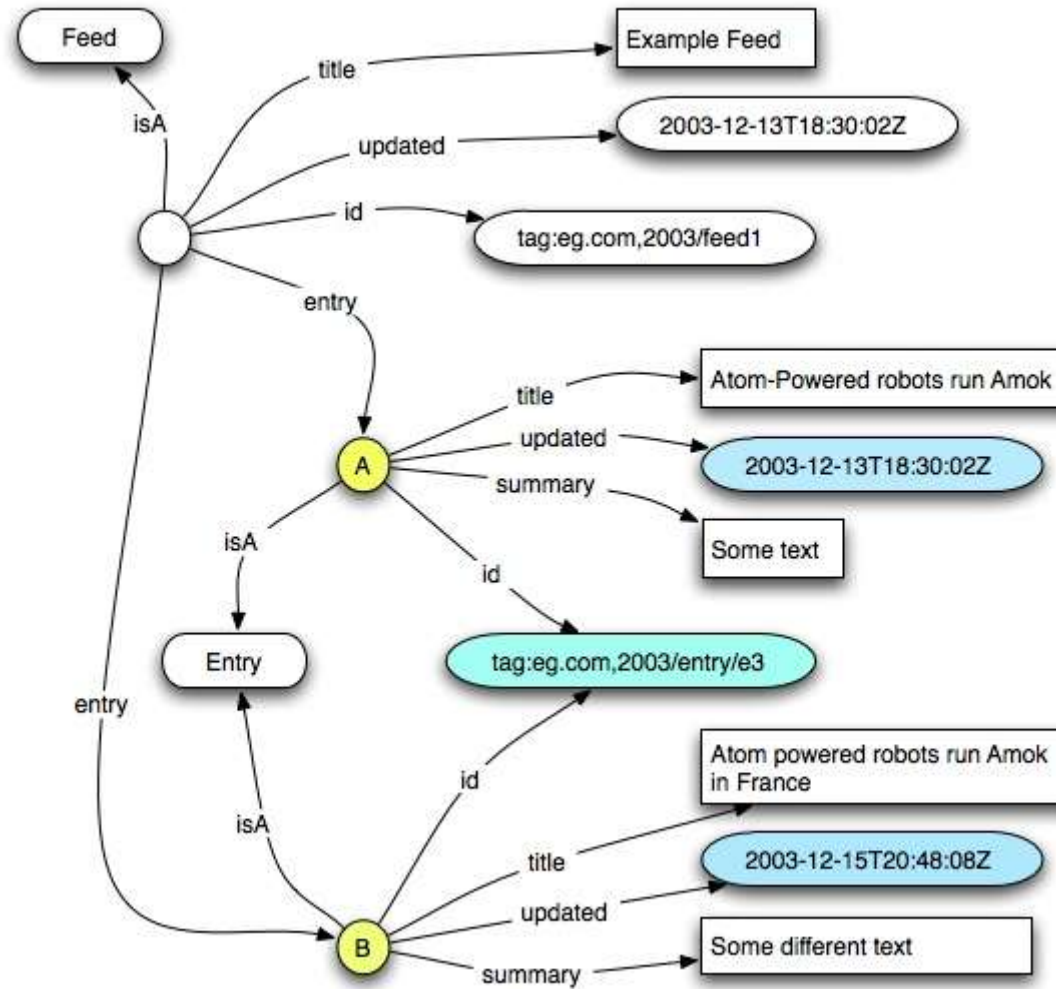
Feed

title

Example Feed

isA

updated

2003-12-13T18:30:02Z

id

tag:eg.com,2003/feed1

entry

title

Atom-Powered robots run Amok

updated

2003-12-13T18:30:02Z

A

summary

Some text

isA

id

Entry

tag:eg.com,2003/entry/e3

entry

Atom powered robots run Amok in France

id

isA

title

2003-12-15T20:48:08Z

updated

B

Some different text

summary